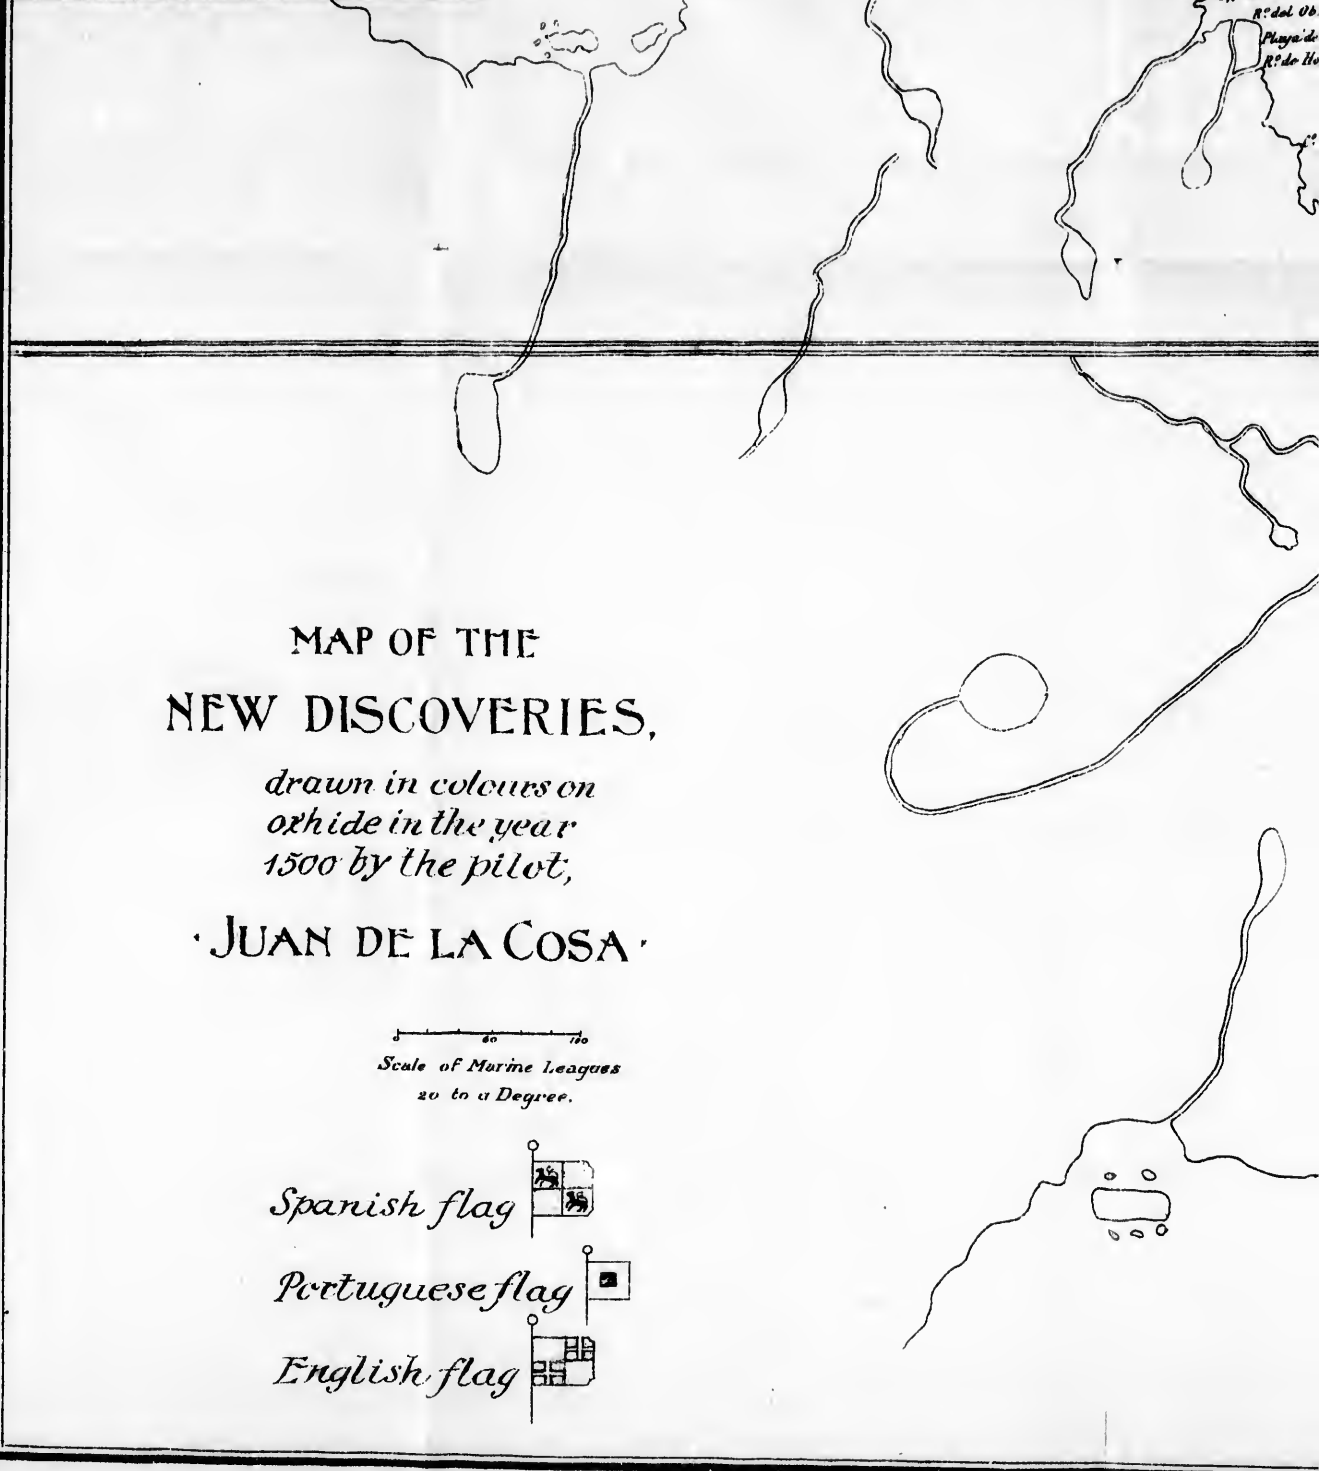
R.º del Ob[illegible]
Playa de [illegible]
R.º de Ho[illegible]

MAP OF THE
NEW DISCOVERIES,
drawn in colours on oxhide in the year 1500 by the pilot;
·JUAN DE LA COSA·

0 60 100
Scale of Marine Leagues 20 to a Degree.

Spanish flag
Portuguese flag
English flag